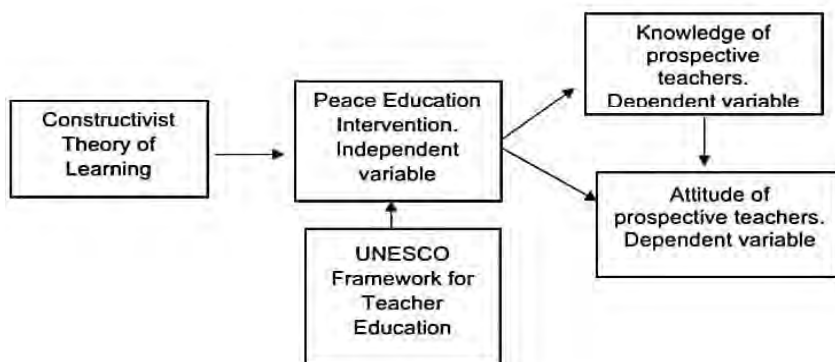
Constructivist Theory of Learning

Peace Education Intervention. Independent variable

Knowledge of prospective teachers. Dependent variable

Attitude of prospective teachers. Dependent variable

UNESCO Framework for Teacher Education